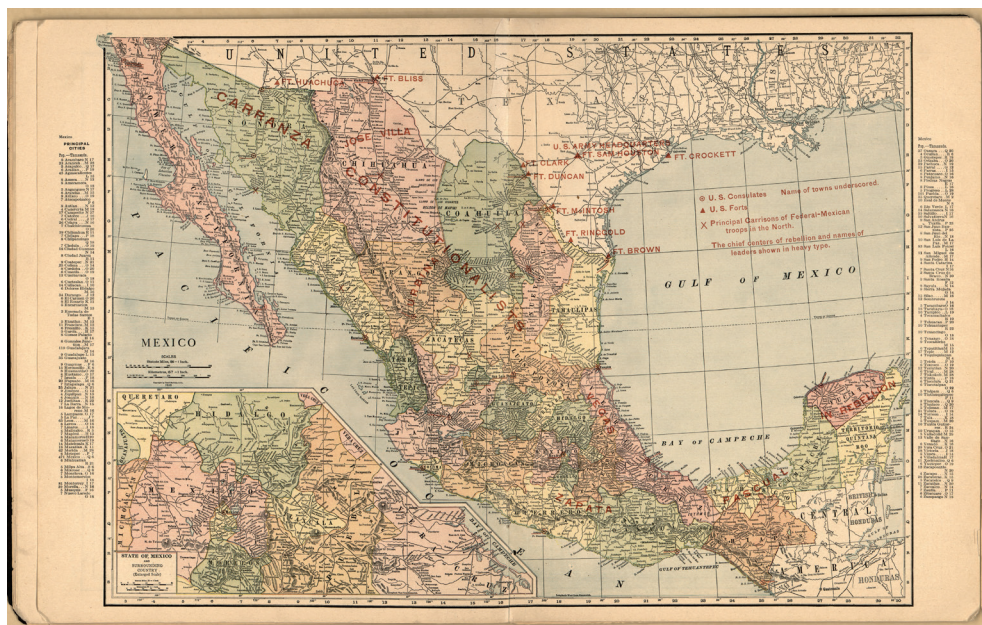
UNITED STATES

FT. HUACHUCA
FT. BLISS
CARRANZA
JOSE VILLA
CHIHUAHUA
CONSTITUTIONALISTS
COAHUILA
FT. CLARK
FT. DUNCAN
U. S. ARMY HEADQUARTERS
FT. SAM HOUSTON
FT. CROCKETT
FT. McINTOSH
FT. RINGGOLD
FT. BROWN
TAMAULIPAS
ZACATECAS
HIDALGO
ZAPATA
FASCAL
REBELLION
YUCATAN
BAY OF CAMPECHE
GULF OF MEXICO
GULF OF TEHUANTEPEC
PACIFIC OCEAN
MEXICO
BRITISH HONDURAS
CENTRAL AMERICA
HONDURAS
QUINTANA ROO
TERRITORY

⊙ U. S. Consulates
▲ U. S. Forts
X Principal Garrisons of Federal-Mexican troops in the North.
Name of towns underscored.
The chief centers of rebellion and names of leaders shown in heavy type.

QUERETARO
HIDALGO
MEXICO
STATE OF MEXICO AND SURROUNDING COUNTRY (Enlarged Scale)

Mexico
PRINCIPAL CITIES
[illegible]